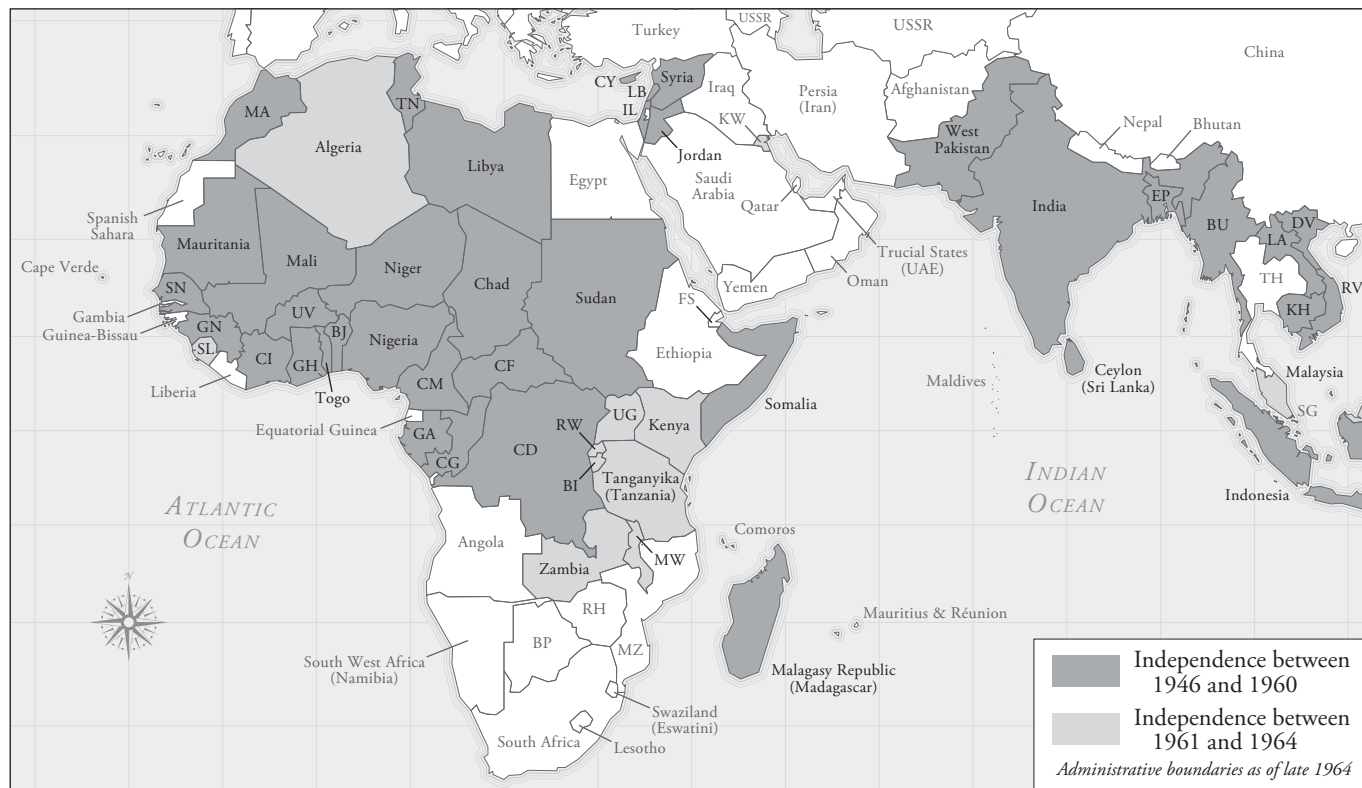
USSR
Turkey
USSR
China
CY
LB
IL
Syria
Iraq
Persia (Iran)
Afghanistan
MA
TN
KW
West Pakistan
Nepal
Bhutan
Algeria
Libya
Jordan
Egypt
Saudi Arabia
Qatar
India
EP
BU
DV
LA
Spanish Sahara
Mauritania
Mali
Niger
Chad
Trucial States (UAE)
Oman
Cape Verde
SN
Gambia
Guinea-Bissau
GN
SL
UV
BJ
CI
GH
Nigeria
Sudan
Yemen
FS
TH
RV
KH
Ethiopia
Ceylon (Sri Lanka)
Maldives
Malaysia
Liberia
Togo
CM
CF
Somalia
SG
Equatorial Guinea
GA
CG
RW
CD
UG
Kenya
BI
Tanganyika (Tanzania)
INDIAN OCEAN
Indonesia
ATLANTIC OCEAN
Angola
Comoros
MW
Zambia
RH
Mauritius & Réunion
BP
MZ
South West Africa (Namibia)
Malagasy Republic (Madagascar)
Swaziland (Eswatini)
South Africa
Lesotho
N
Independence between 1946 and 1960
Independence between 1961 and 1964
Administrative boundaries as of late 1964